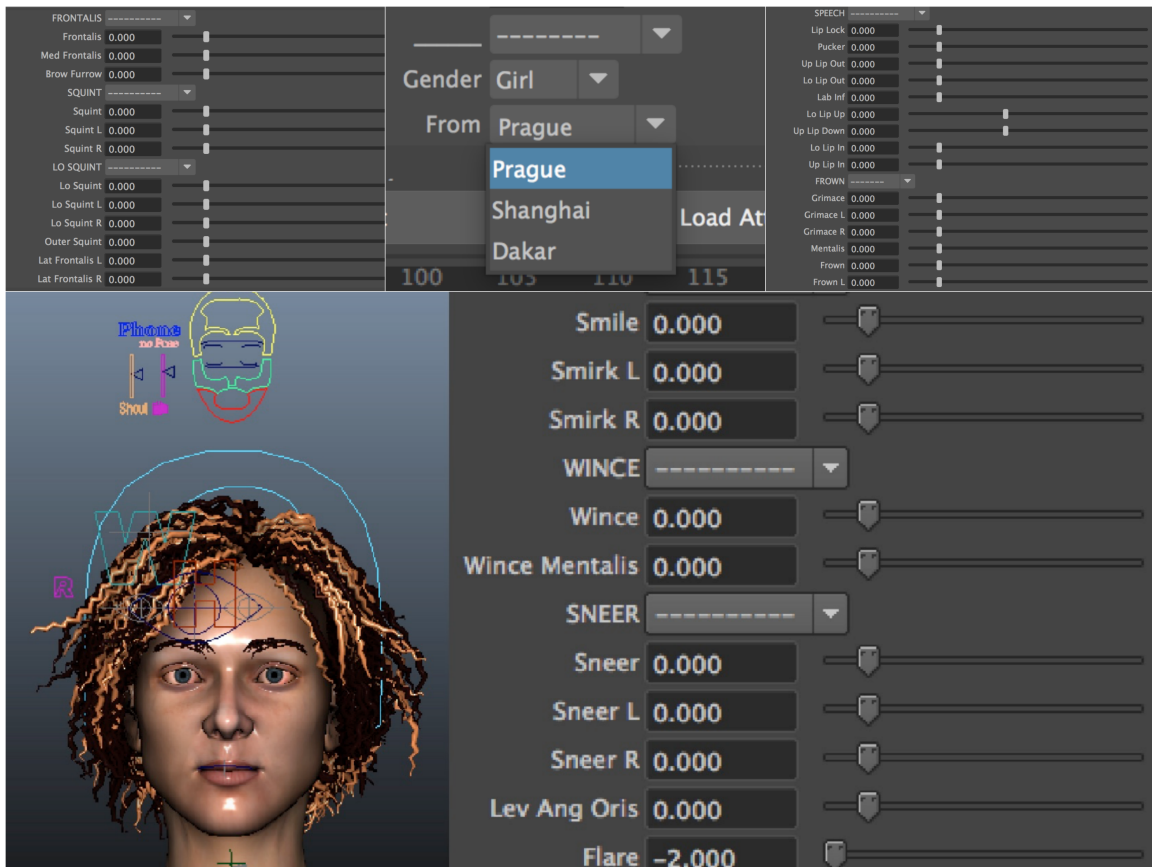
FRONTALIS ----------
Frontalis 0.000
Med Frontalis 0.000
Brow Furrow 0.000
SQUINT ----------
Squint 0.000
Squint L 0.000
Squint R 0.000
LO SQUINT ----------
Lo Squint 0.000
Lo Squint L 0.000
Lo Squint R 0.000
Outer Squint 0.000
Lat Frontalis L 0.000
Lat Frontalis R 0.000

---------
Gender Girl
From Prague
Prague
Shanghai
Dakar
Load At
100 105 110 115

SPEECH ----------
Lip Lock 0.000
Pucker 0.000
Up Lip Out 0.000
Lo Lip Out 0.000
Lab Inf 0.000
Lo Lip Up 0.000
Up Lip Down 0.000
Lo Lip In 0.000
Up Lip In 0.000
FROWN -------
Grimace 0.000
Grimace L 0.000
Grimace R 0.000
Mentalis 0.000
Frown 0.000
Frown L 0.000

Phone
no Pose
Shout
R

Smile 0.000
Smirk L 0.000
Smirk R 0.000
WINCE ----------
Wince 0.000
Wince Mentalis 0.000
SNEER ----------
Sneer 0.000
Sneer L 0.000
Sneer R 0.000
Lev Ang Oris 0.000
Flare -2.000